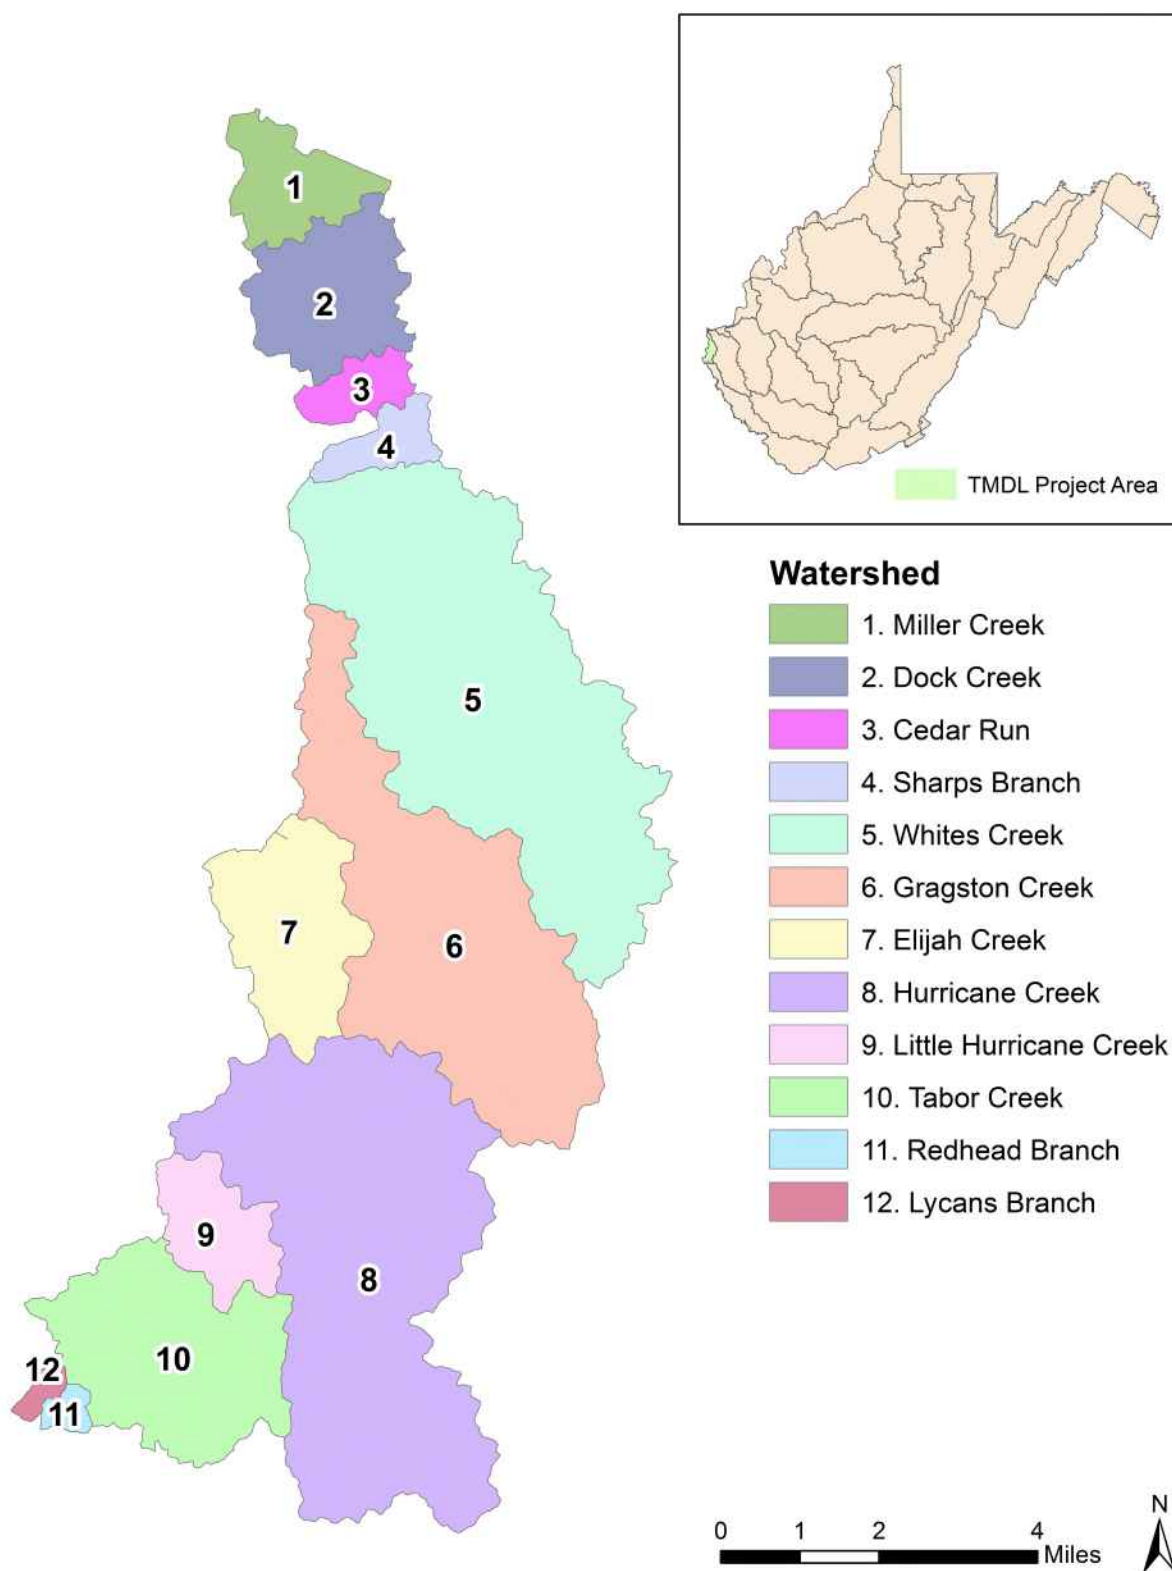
1
2
3
4
5
6
7
8
9
10
12
11

TMDL Project Area

Watershed
1. Miller Creek
2. Dock Creek
3. Cedar Run
4. Sharps Branch
5. Whites Creek
6. Gragston Creek
7. Elijah Creek
8. Hurricane Creek
9. Little Hurricane Creek
10. Tabor Creek
11. Redhead Branch
12. Lycans Branch

0 1 2 4 Miles
N